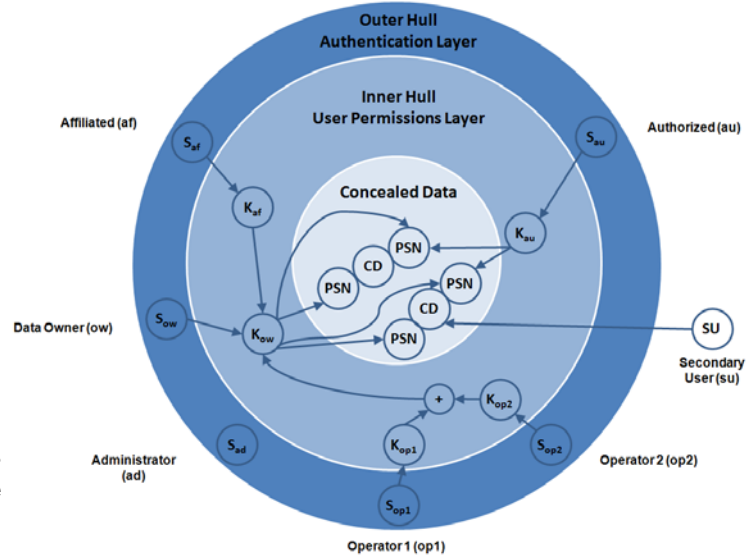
Outer Hull
Authentication Layer

Inner Hull
User Permissions Layer

Concealed Data

Affiliated (af)

$S_{af}$

$K_{af}$

Authorized (au)

$S_{au}$

$K_{au}$

PSN

CD

PSN

PSN

CD

PSN

Data Owner (ow)

$S_{ow}$

$K_{ow}$

SU

Secondary User (su)

+

$K_{op2}$

$S_{op2}$

$K_{op1}$

$S_{ad}$

Administrator (ad)

Operator 2 (op2)

$S_{op1}$

Operator 1 (op1)